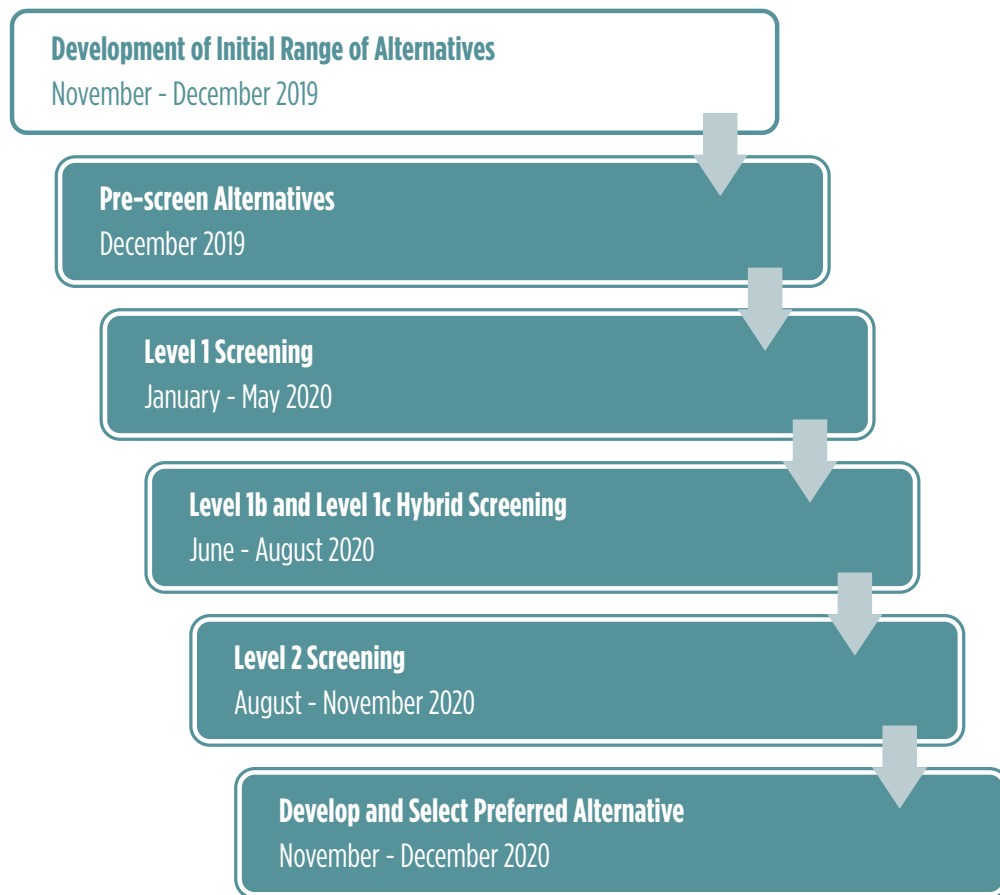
Development of Initial Range of Alternatives
November - December 2019

Pre-screen Alternatives
December 2019

Level 1 Screening
January - May 2020

Level 1b and Level 1c Hybrid Screening
June - August 2020

Level 2 Screening
August - November 2020

Develop and Select Preferred Alternative
November - December 2020